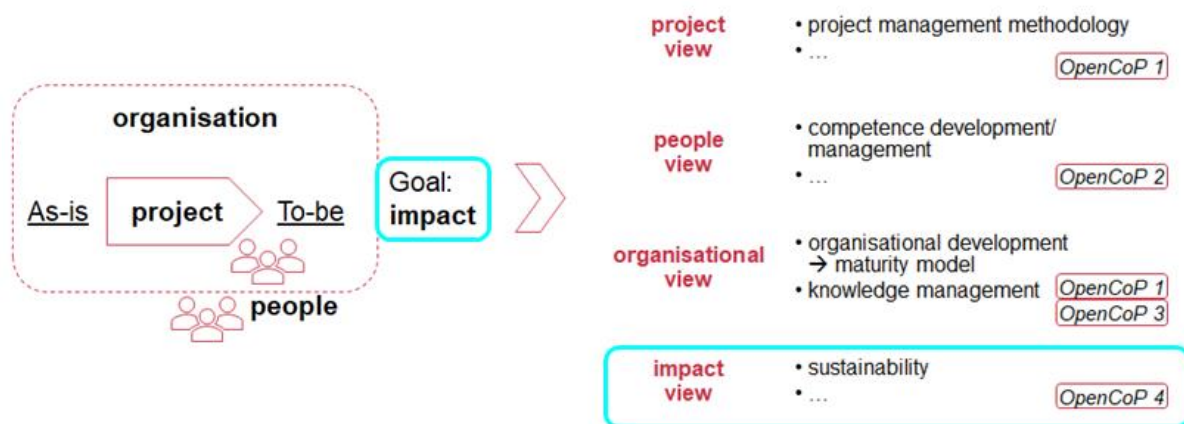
organisation

As-is project To-be

people

Goal: impact

project view
• project management methodology
• …
OpenCoP 1

people view
• competence development/ management
• …
OpenCoP 2

organisational view
• organisational development → maturity model
• knowledge management
OpenCoP 1
OpenCoP 3

impact view
• sustainability
• …
OpenCoP 4